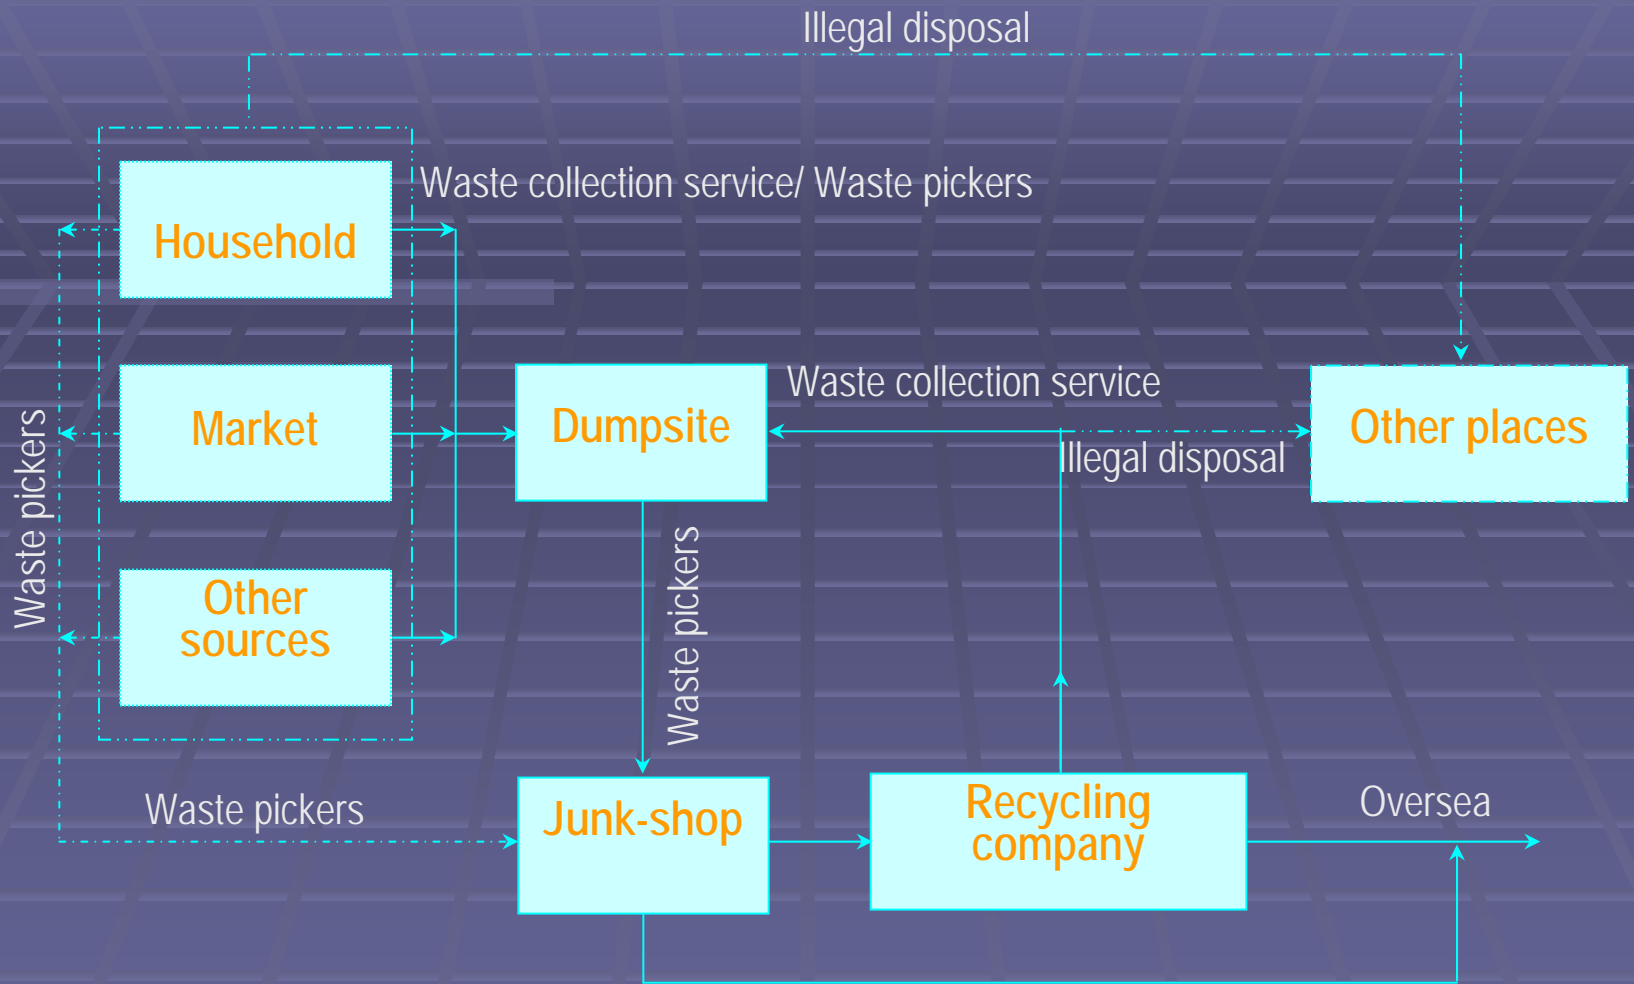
Illegal disposal

Waste collection service/ Waste pickers

Household

Market

Other sources

Waste pickers

Dumpsite

Waste collection service

Illegal disposal

Other places

Waste pickers

Waste pickers

Junk-shop

Recycling company

Oversea